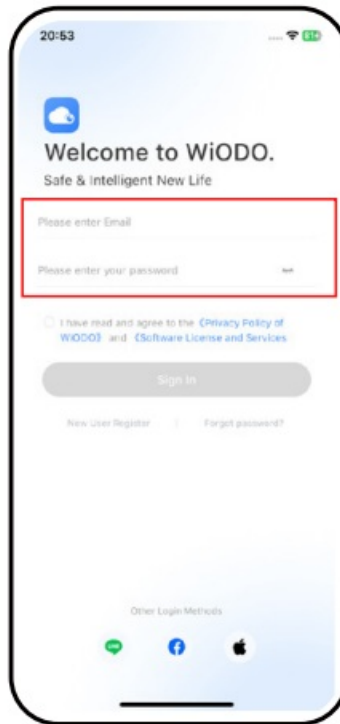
20:53

Welcome to WiODO.

Safe & Intelligent New Life

Please enter Email

Please enter your password

I have read and agree to the 《Privacy Policy of WiODO》 and 《Software License and Services

Sign In

New User Register | Forgot password?

Other Login Methods